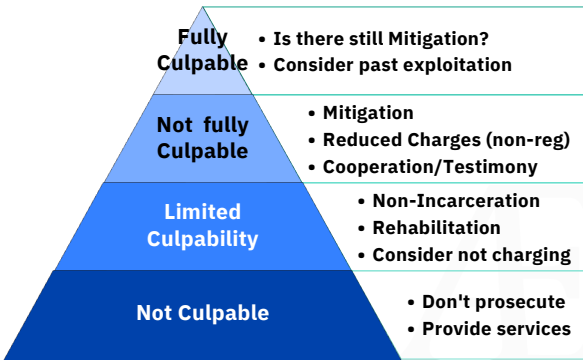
Fully Culpable
• Is there still Mitigation?
• Consider past exploitation

Not fully Culpable
• Mitigation
• Reduced Charges (non-reg)
• Cooperation/Testimony

Limited Culpability
• Non-Incarceration
• Rehabilitation
• Consider not charging

Not Culpable
• Don't prosecute
• Provide services